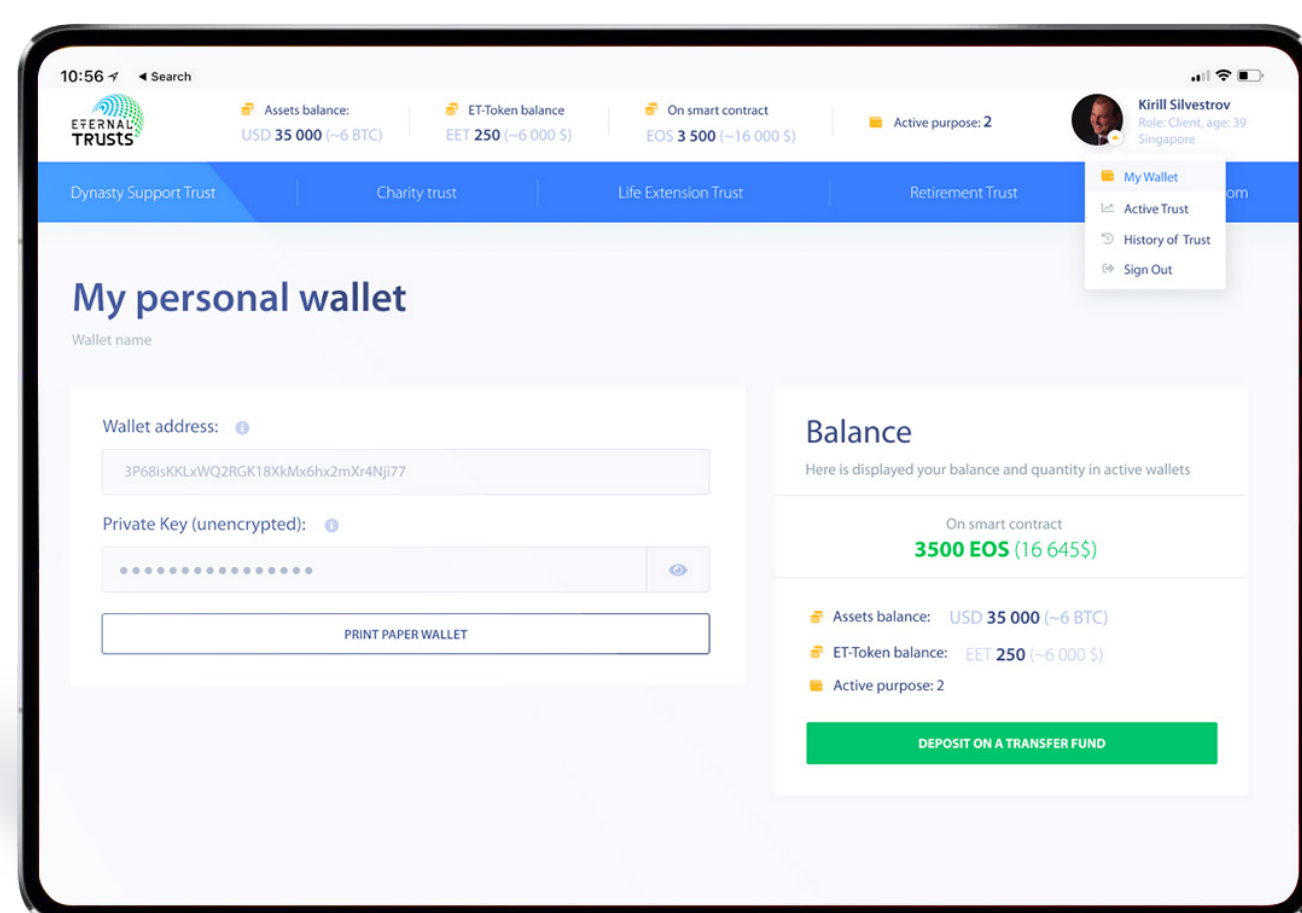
10:56 ◂ Search

ETERNAL TRUSTS

Assets balance:
USD 35 000 (~6 BTC)

ET-Token balance
EET 250 (~6 000 $)

On smart contract
EOS 3 500 (~16 000 $)

Active purpose: 2

Kirill Silvestrov
Role: Client, age: 39
Singapore

Dynasty Support Trust | Charity trust | Life Extension Trust | Retirement Trust | om

My Wallet
Active Trust
History of Trust
Sign Out

My personal wallet

Wallet name

Wallet address:

3P68isKKLxWQ2RGK18XkMx6hx2mXr4Nji77

Private Key (unencrypted):

••••••••••••••••

PRINT PAPER WALLET

Balance

Here is displayed your balance and quantity in active wallets

On smart contract
3500 EOS (16 645$)

Assets balance: USD 35 000 (~6 BTC)

ET-Token balance: EET 250 (~6 000 $)

Active purpose: 2

DEPOSIT ON A TRANSFER FUND